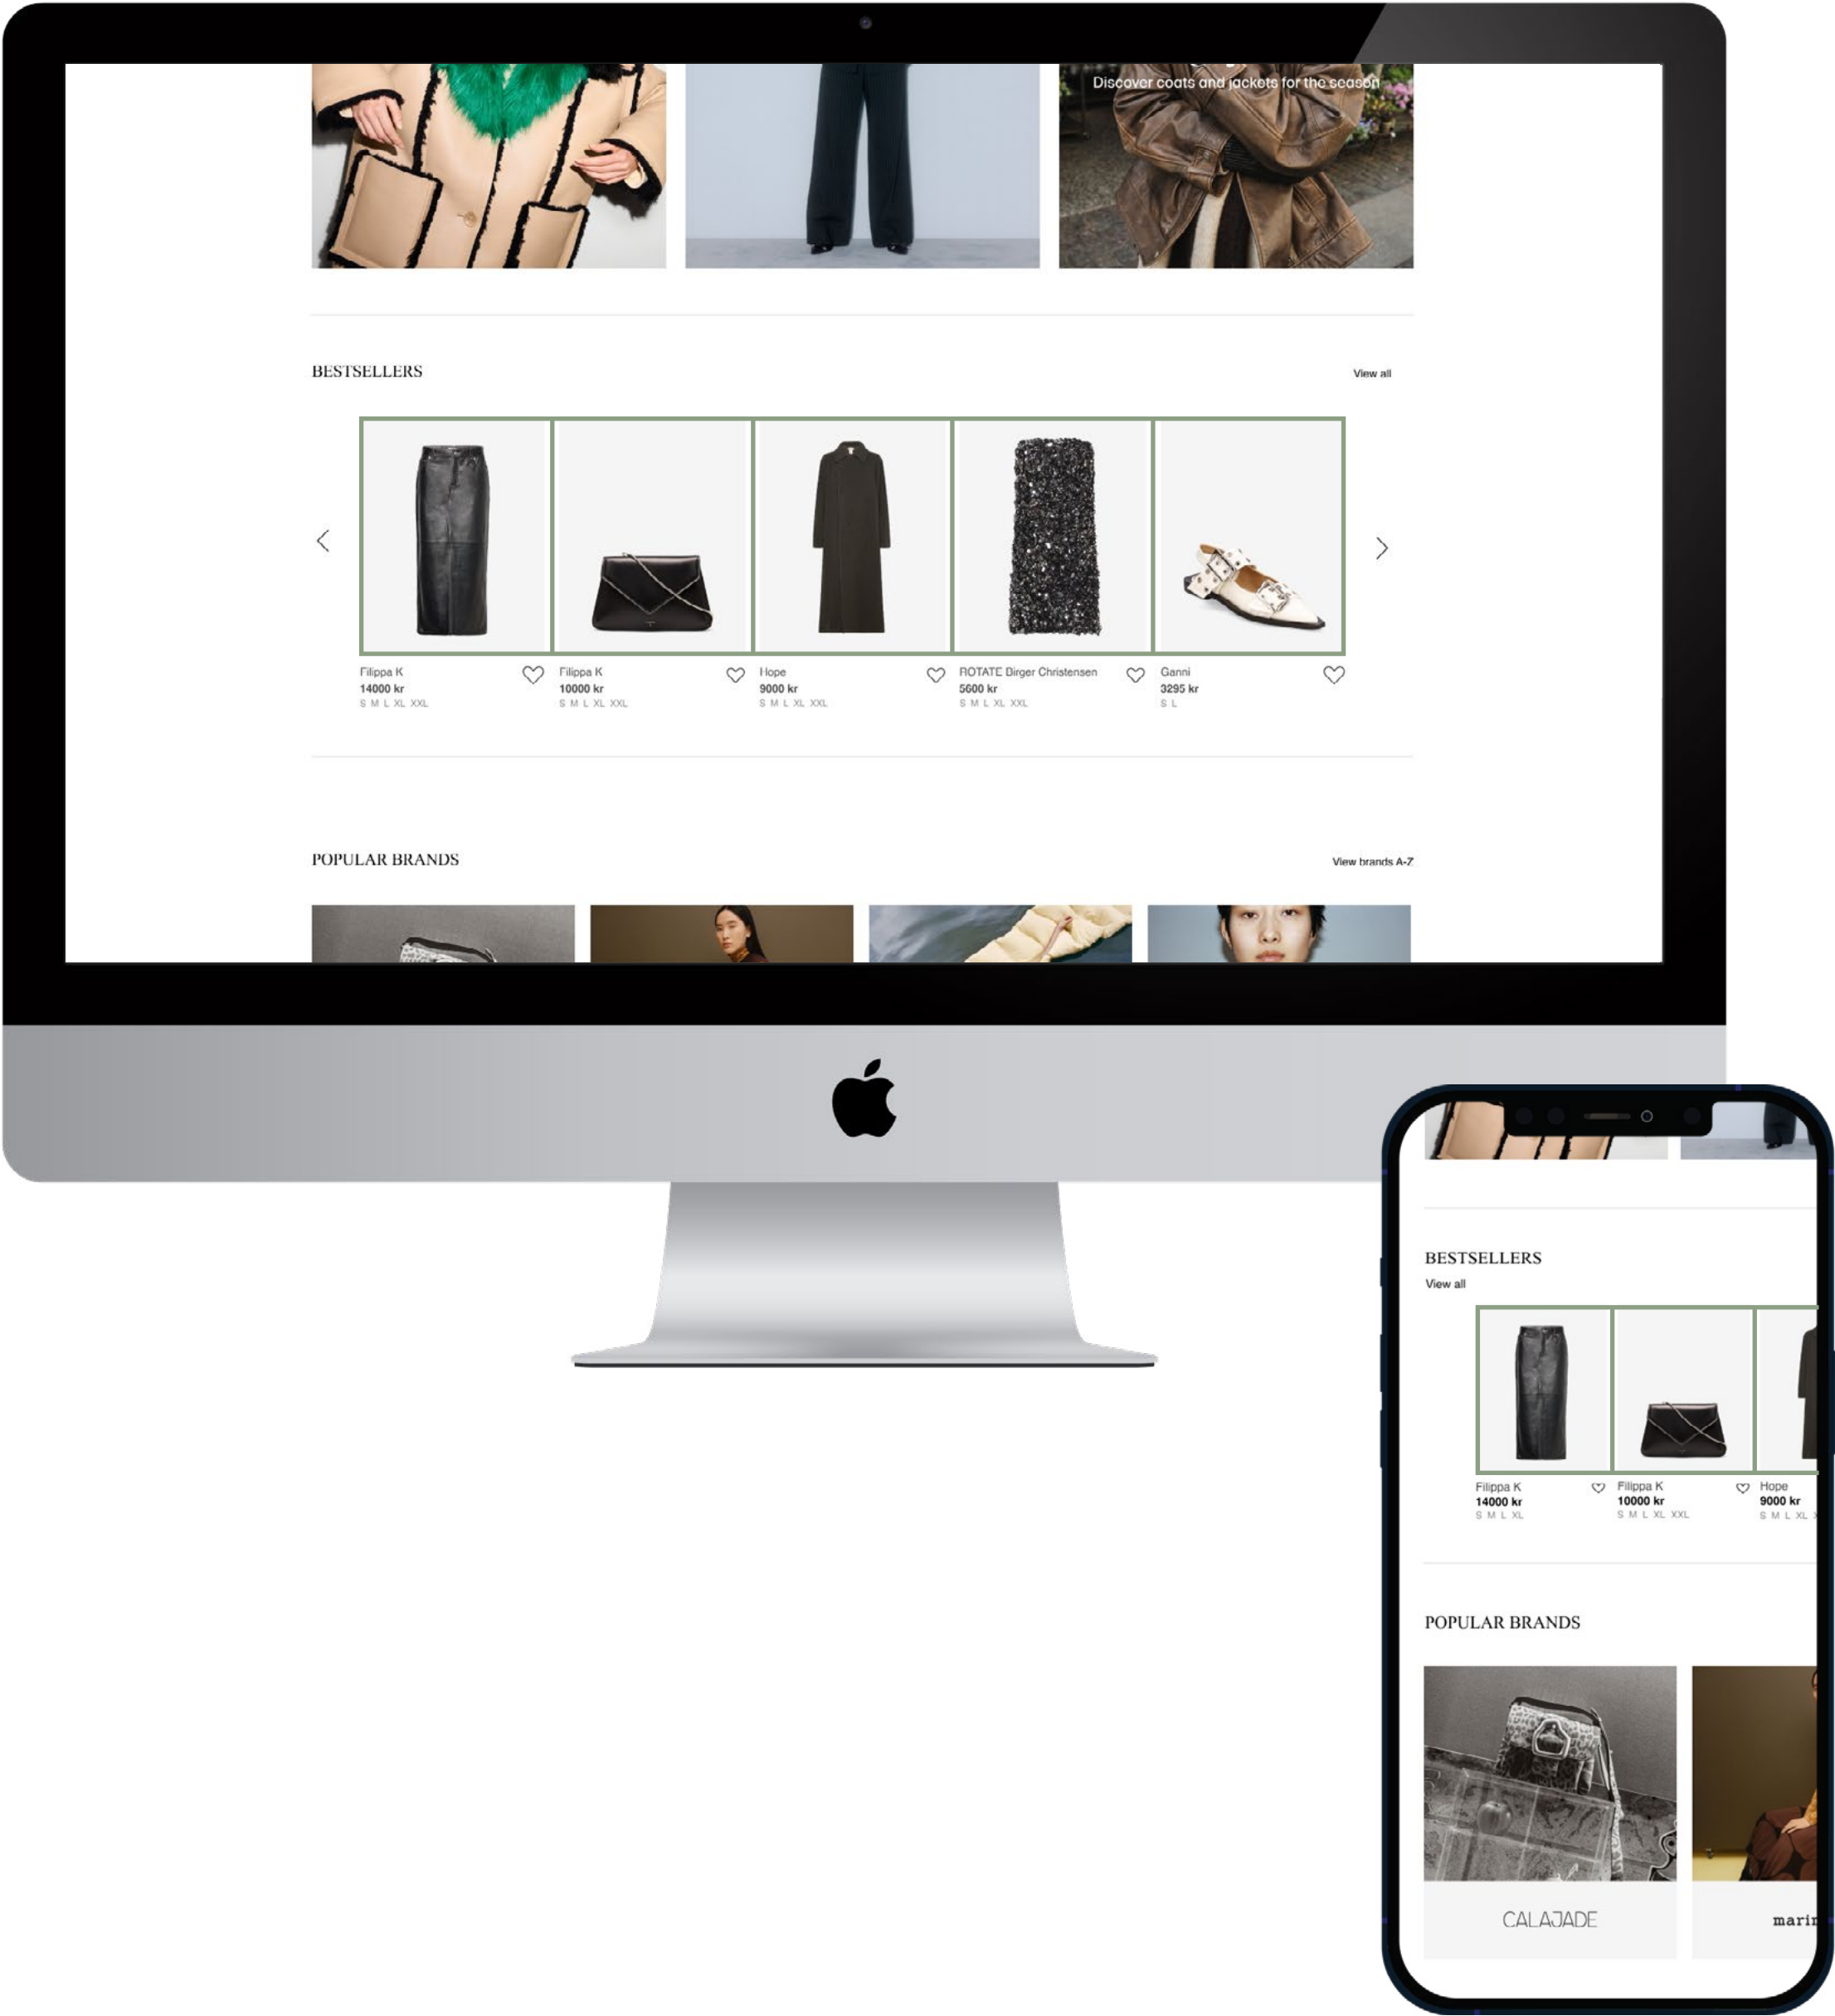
Discover coats and jackets for the season

BESTSELLERS

View all

Filippa K
14000 kr
S M L XL XXL

Filippa K
10000 kr
S M L XL XXL

Hope
9000 kr
S M L XL XXL

ROTATE Birger Christensen
5600 kr
S M L XL XXL

Ganni
3295 kr
S L

POPULAR BRANDS

View brands A-Z

BESTSELLERS

View all

Filippa K
14000 kr
S M L XL

Filippa K
10000 kr
S M L XL XXL

Hope
9000 kr
S M L XL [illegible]

POPULAR BRANDS

CALAJADE

mari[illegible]